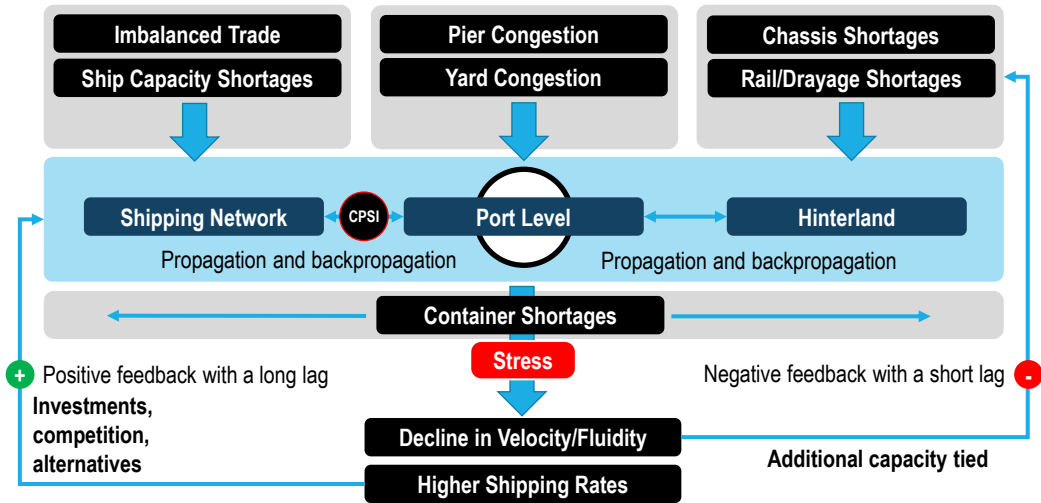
Imbalanced Trade
Ship Capacity Shortages

Pier Congestion
Yard Congestion

Chassis Shortages
Rail/Drayage Shortages

Shipping Network
CPSI
Port Level
Hinterland

Propagation and backpropagation

Propagation and backpropagation

Container Shortages

Stress

+ Positive feedback with a long lag

Investments, competition, alternatives

Negative feedback with a short lag -

Decline in Velocity/Fluidity

Additional capacity tied

Higher Shipping Rates